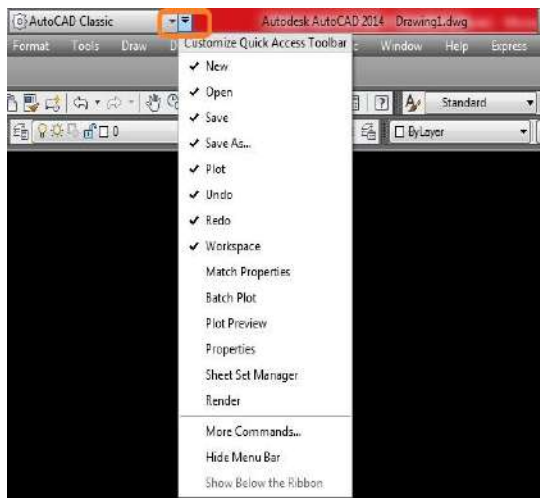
AutoCAD Classic

Autodesk AutoCAD 2014 Drawing1.dwg

Format Tools Draw D

Customize Quick Access Toolbar

c Window Help Express

Standard

0

ByLayer

✓ New
✓ Open
✓ Save
✓ Save As...
✓ Plot
✓ Undo
✓ Redo
✓ Workspace
Match Properties
Batch Plot
Plot Preview
Properties
Sheet Set Manager
Render

More Commands...
Hide Menu Bar
Show Below the Ribbon